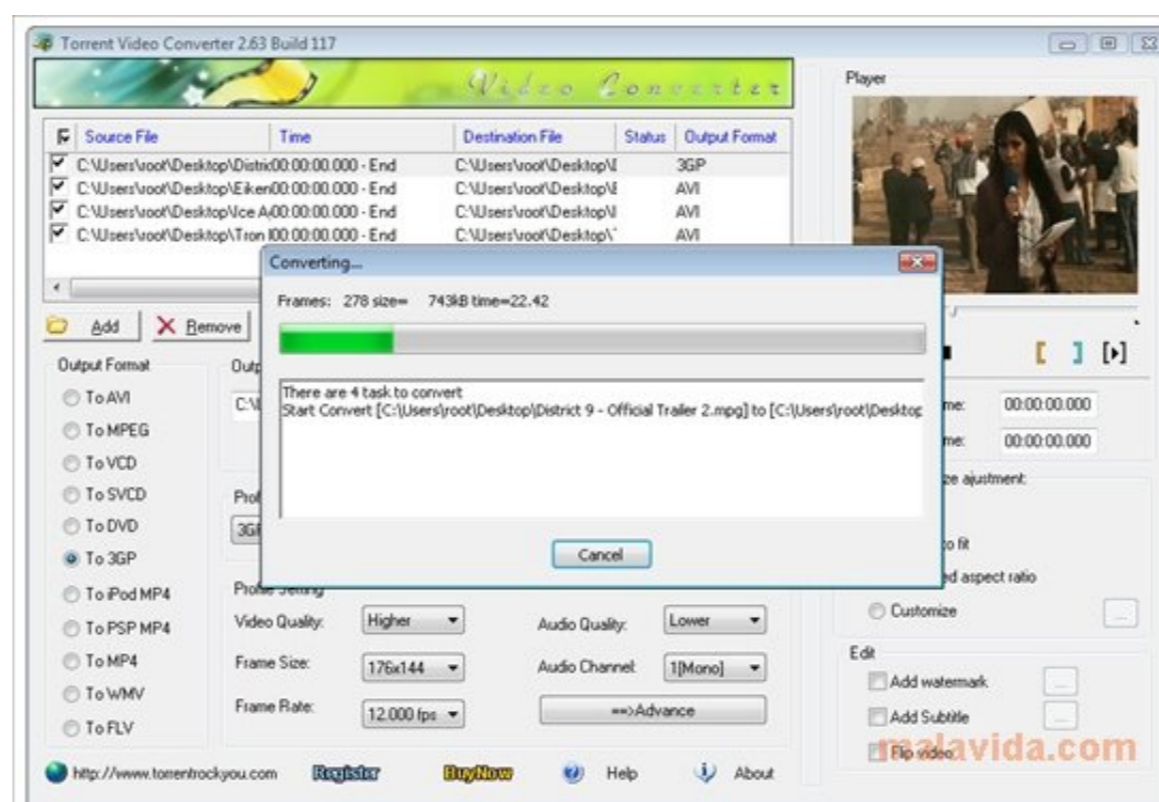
Torrent Video Converter 2.63 Build 117

Video Converter

| Source File | Time | Destination File | Status | Output Format |
|---|---|---|---|---|
| C:\Users\root\Desktop\Distric | 00:00:00.000 - End | C:\Users\root\Desktop\I | | 3GP |
| C:\Users\root\Desktop\Eiken | 00:00:00.000 - End | C:\Users\root\Desktop\E | | AVI |
| C:\Users\root\Desktop\Ice A | 00:00:00.000 - End | C:\Users\root\Desktop\I | | AVI |
| C:\Users\root\Desktop\Tron | 00:00:00.000 - End | C:\Users\root\Desktop\T | | AVI |

Add Remove

Output Format
To AVI
To MPEG
To VCD
To SVCD
To DVD
To 3GP
To iPod MP4
To PSP MP4
To MP4
To WMV
To FLV

Outp
C:\
Prof
3GP

Converting...
Frames: 278 size= 743kB time=22.42
There are 4 task to convert
Start Convert [C:\Users\root\Desktop\District 9 - Official Trailer 2.mpg] to [C:\Users\root\Desktop
Cancel

Profile Setting
Video Quality: Higher
Frame Size: 176x144
Frame Rate: 12.000 fps
Audio Quality: Lower
Audio Channel: 1[Mono]
==>Advance

Player
[ ] [▸]
me: 00:00:00.000
me: 00:00:00.000
ze ajustment:
o fit
d aspect ratio
Customize
Edit
Add watermark
Add Subtitle
Flip video

http://www.torrentrockyou.com Register BuyNow Help About

malavida.com